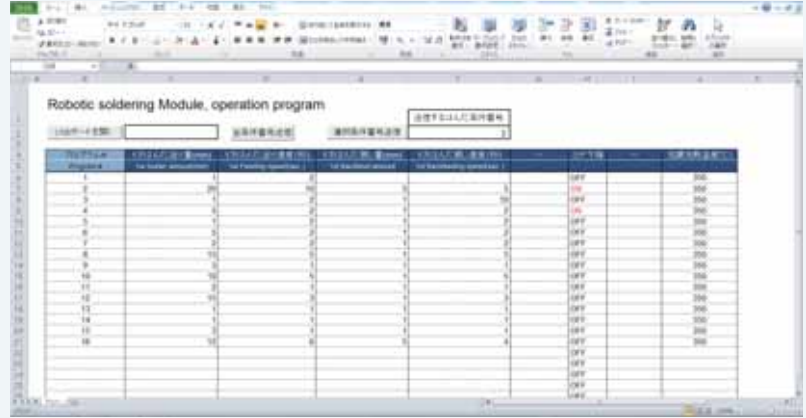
Robotic soldering Module, operation program

| Program | 1st solder amount(mm) | 1st Feeding speed(sec) | 1st backfeed amount | 1st backfeeding speed(sec) | | | | |
|---|---|---|---|---|---|---|---|---|
| 1 | | | | | | | | 350 |
| 2 | 20 | 10 | 3 | 3 | | ON | | 350 |
| 3 | 1 | 2 | 1 | 10 | | OFF | | 350 |
| 4 | 5 | 2 | 1 | 2 | | ON | | 350 |
| 5 | 3 | 2 | 1 | 2 | | OFF | | 350 |
| 6 | 3 | 2 | 1 | 2 | | OFF | | 350 |
| 7 | 2 | 2 | 1 | 2 | | OFF | | 350 |
| 8 | 10 | 3 | 1 | 3 | | OFF | | 350 |
| 9 | 5 | 2 | 1 | 2 | | OFF | | 350 |
| 10 | 10 | 5 | 1 | 5 | | OFF | | 350 |
| 11 | 2 | 2 | 1 | 2 | | OFF | | 350 |
| 12 | 10 | 3 | 1 | 3 | | OFF | | 350 |
| 13 | 1 | 1 | 1 | 1 | | OFF | | 350 |
| 14 | 1 | 1 | 1 | 1 | | OFF | | 350 |
| 15 | 2 | 1 | 1 | 1 | | OFF | | 350 |
| 16 | 10 | 6 | 3 | 4 | | OFF | | 350 |
| | | | | | | OFF | | |
| | | | | | | OFF | | |
| | | | | | | OFF | | |
| | | | | | | OFF | | |
| | | | | | | OFF | | |